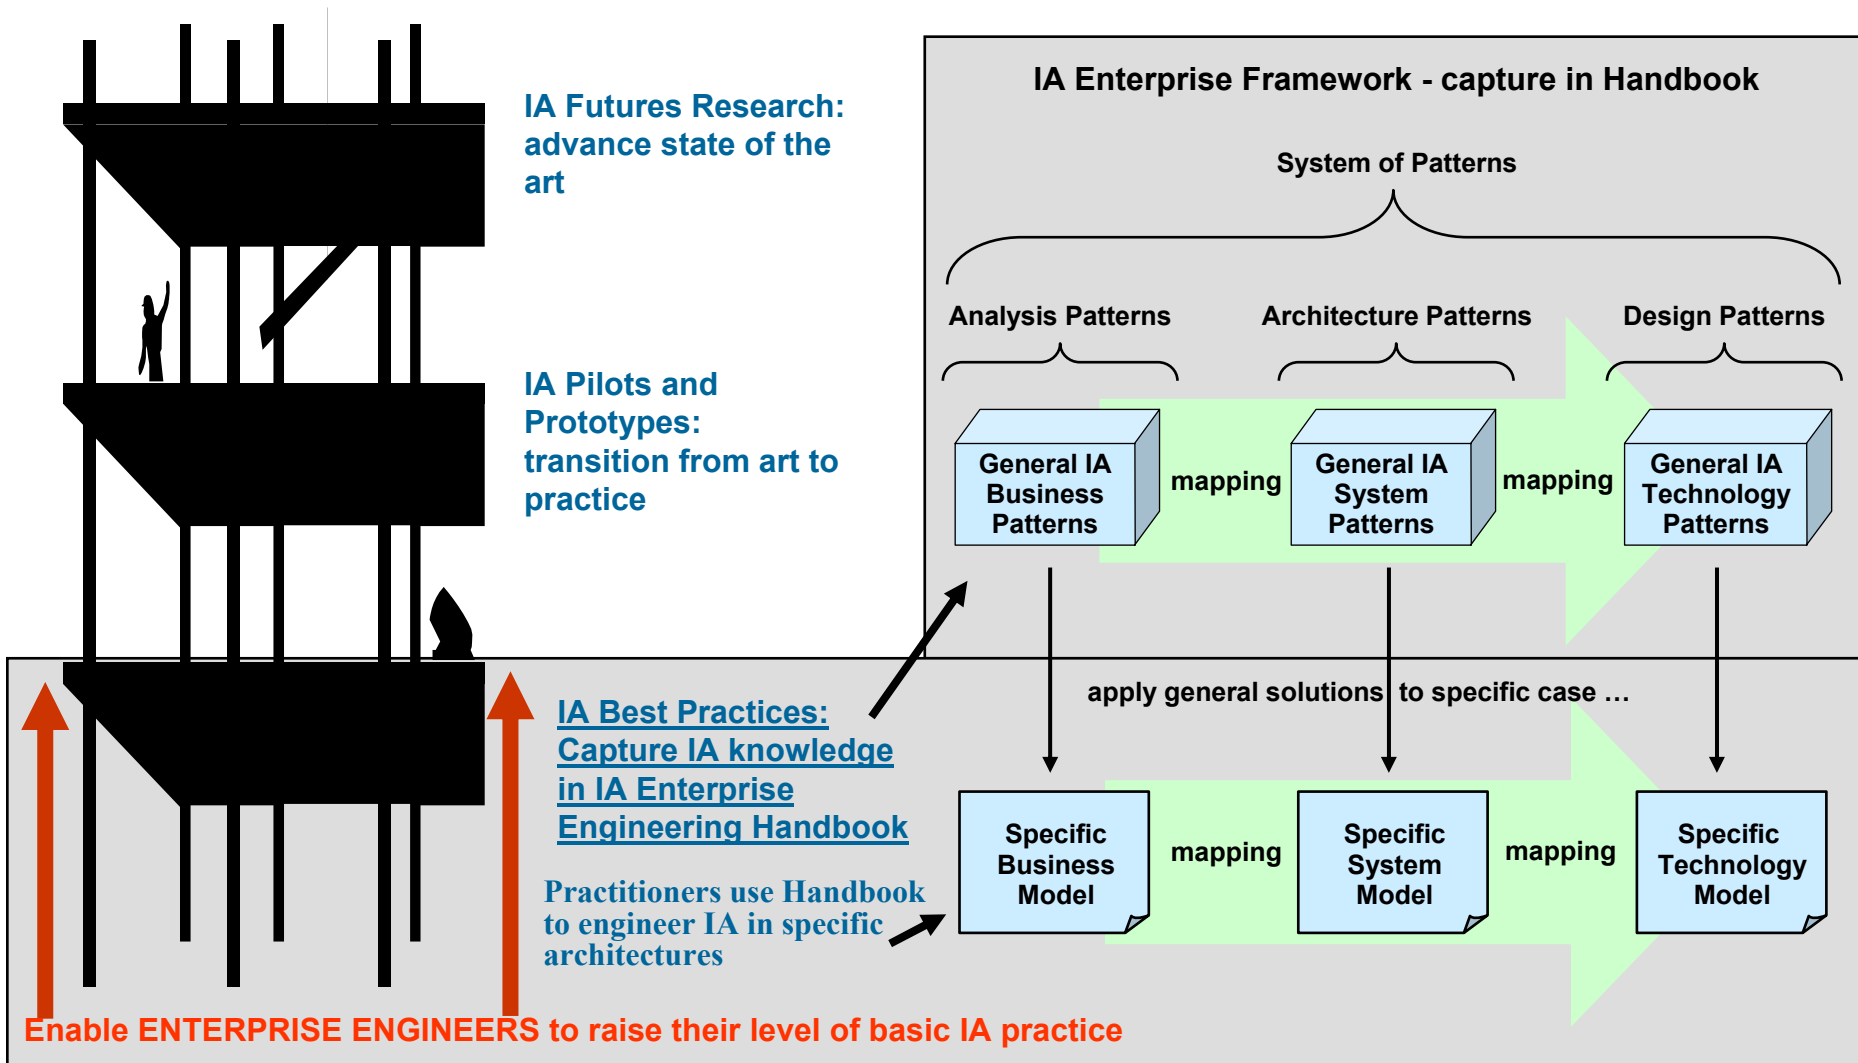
IA Futures Research: advance state of the art

IA Pilots and Prototypes: transition from art to practice

IA Best Practices: Capture IA knowledge in IA Enterprise Engineering Handbook

Practitioners use Handbook to engineer IA in specific architectures

IA Enterprise Framework - capture in Handbook

System of Patterns

Analysis Patterns

Architecture Patterns

Design Patterns

General IA Business Patterns

mapping

General IA System Patterns

mapping

General IA Technology Patterns

apply general solutions to specific case …

Specific Business Model

mapping

Specific System Model

mapping

Specific Technology Model

Enable ENTERPRISE ENGINEERS to raise their level of basic IA practice